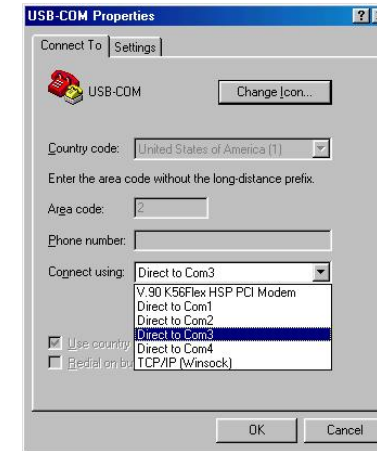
USB-COM Properties

?

Connect To

Settings

USB-COM

Change Icon...

Country code:

United States of America (1)

Enter the area code without the long-distance prefix.

Area code:

2

Phone number:

Connect using:

Direct to Com3

V.90 K56Flex HSP PCI Modem
Direct to Com1
Direct to Com2
Direct to Com3
Direct to Com4
TCP/IP (Winsock)

Use country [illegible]

Redial on bu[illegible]

OK

Cancel